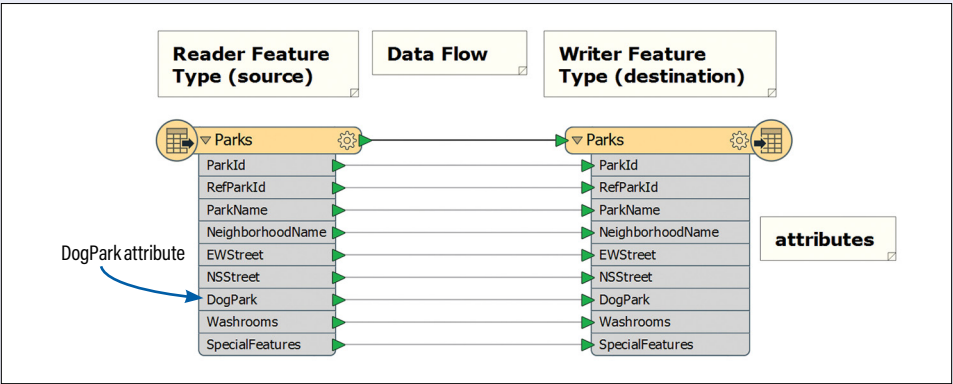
Reader Feature Type (source)

Data Flow

Writer Feature Type (destination)

Parks
ParkId
RefParkId
ParkName
NeighborhoodName
EWStreet
NSStreet
DogPark
Washrooms
SpecialFeatures

Parks
ParkId
RefParkId
ParkName
NeighborhoodName
EWStreet
NSStreet
DogPark
Washrooms
SpecialFeatures

DogPark attribute

attributes